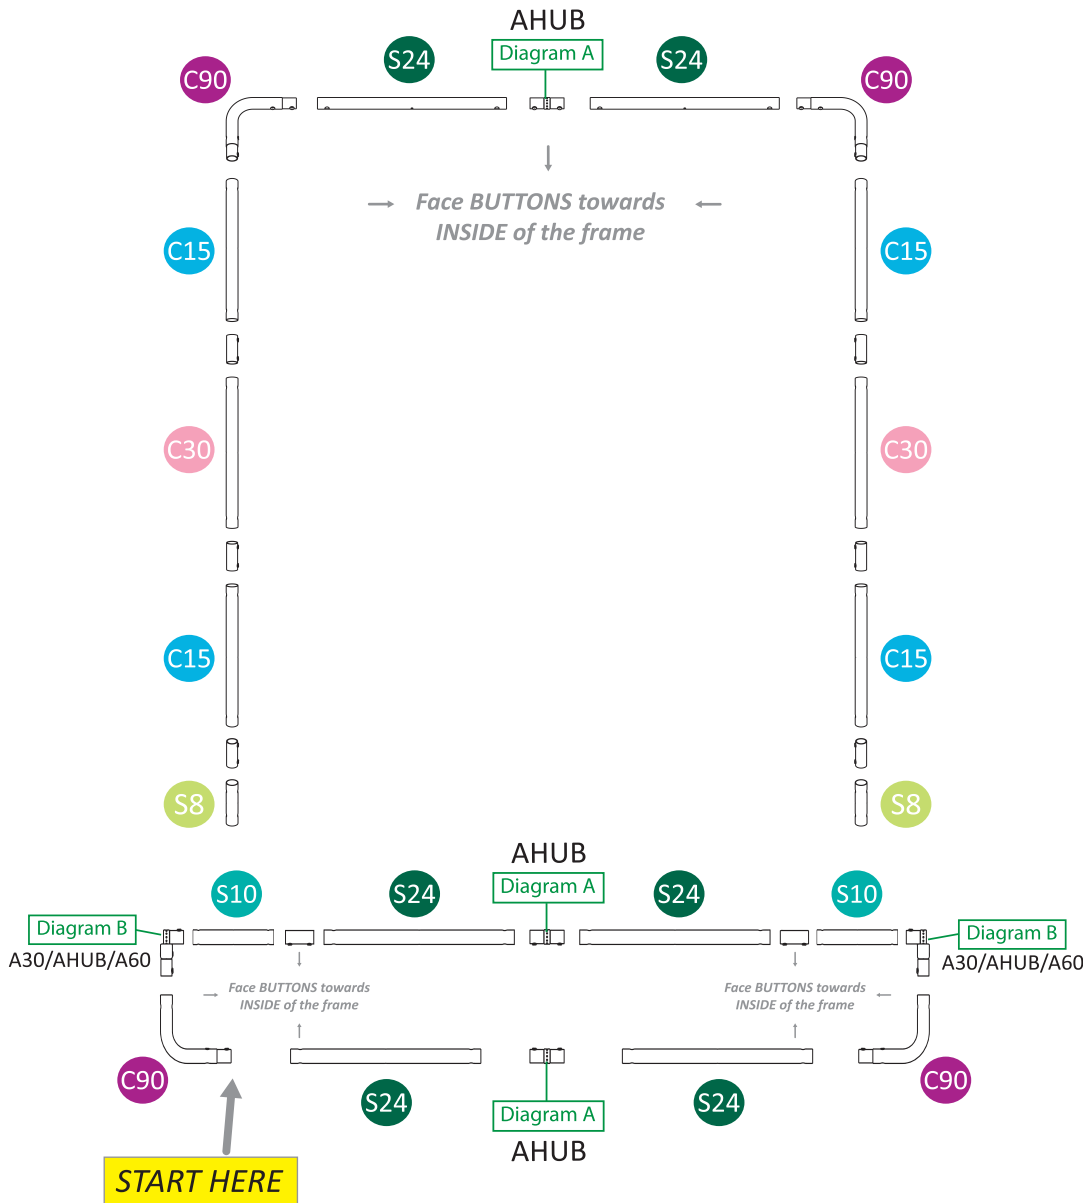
AHUB

Diagram A

C90 S24 S24 C90

Face BUTTONS towards INSIDE of the frame

C15 C15

C30 C30

C15 C15

S8 S8

AHUB

Diagram A

S10 S24 S24 S10

Diagram B

Diagram B

A30/AHUB/A60

A30/AHUB/A60

Face BUTTONS towards INSIDE of the frame

Face BUTTONS towards INSIDE of the frame

C90 C90

S24 S24

Diagram A

AHUB

START HERE